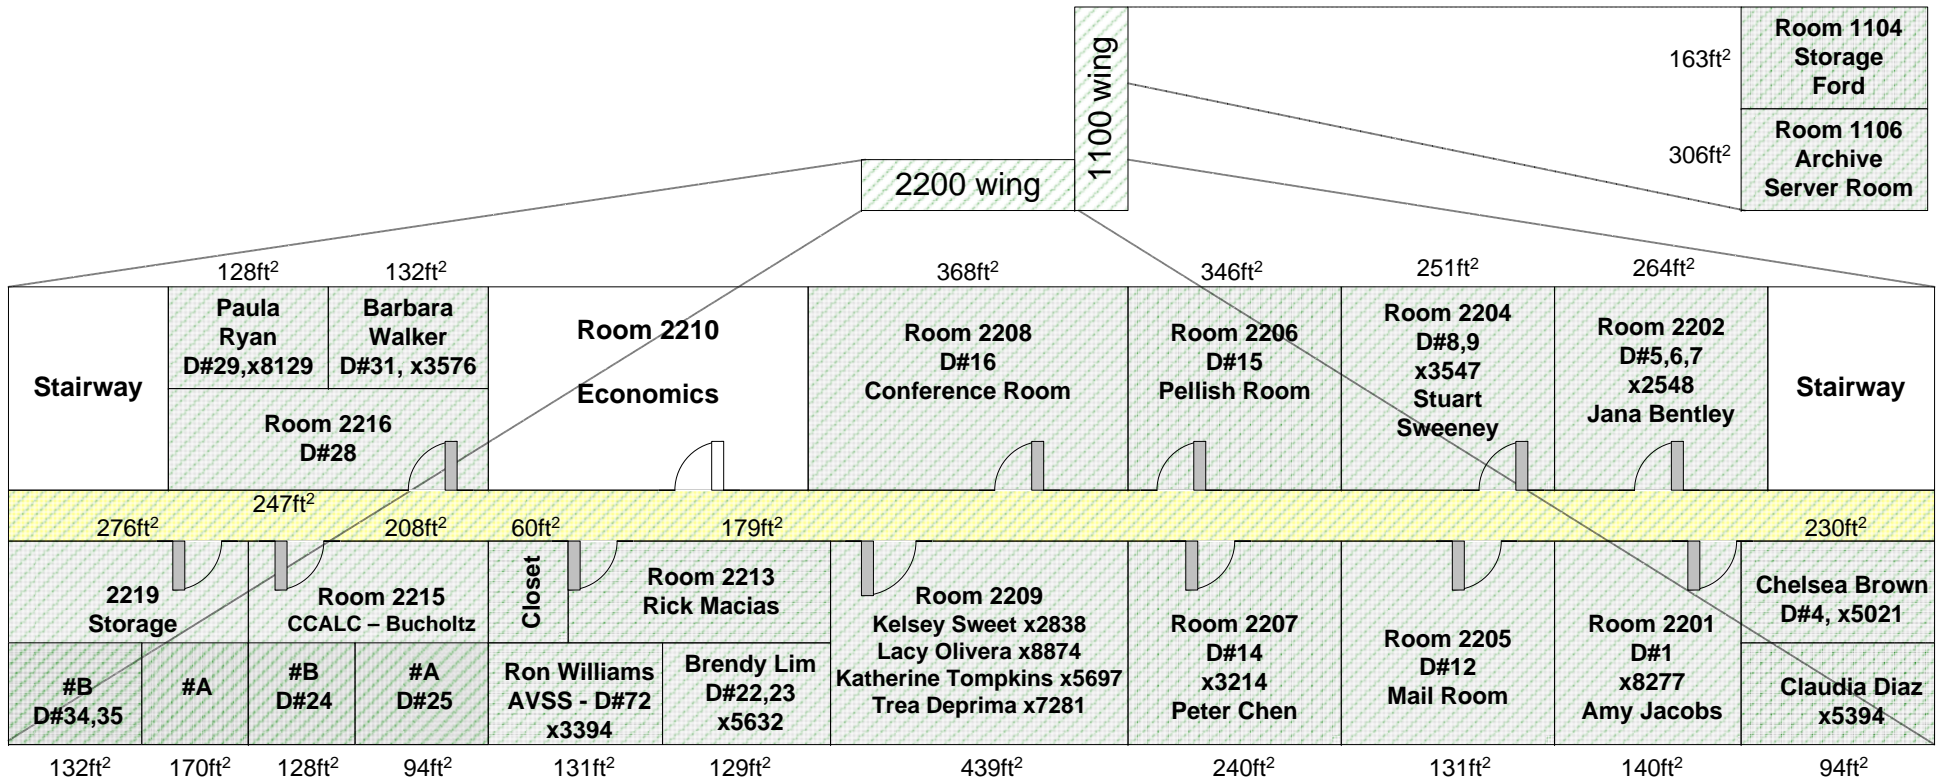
1100 wing

163ft$^2$

Room 1104
Storage
Ford

306ft$^2$

Room 1106
Archive
Server Room

2200 wing

128ft$^2$ 132ft$^2$ 368ft$^2$ 346ft$^2$ 251ft$^2$ 264ft$^2$

Stairway

Paula Ryan D#29,x8129

Barbara Walker D#31, x3576

Room 2216 D#28

Room 2210

Economics

Room 2208 D#16 Conference Room

Room 2206 D#15 Pellish Room

Room 2204 D#8,9 x3547 Stuart Sweeney

Room 2202 D#5,6,7 x2548 Jana Bentley

Stairway

247ft$^2$

276ft$^2$ 208ft$^2$ 60ft$^2$ 179ft$^2$ 230ft$^2$

2219 Storage

Room 2215 CCALC – Bucholtz

Closet

Room 2213 Rick Macias

Room 2209 Kelsey Sweet x2838 Lacy Olivera x8874 Katherine Tompkins x5697 Trea Deprima x7281

Room 2207 D#14 x3214 Peter Chen

Room 2205 D#12 Mail Room

Room 2201 D#1 x8277 Amy Jacobs

Chelsea Brown D#4, x5021

#B D#34,35

#A

#B D#24

#A D#25

Ron Williams AVSS - D#72 x3394

Brendy Lim D#22,23 x5632

Claudia Diaz x5394

132ft$^2$ 170ft$^2$ 128ft$^2$ 94ft$^2$ 131ft$^2$ 129ft$^2$ 439ft$^2$ 240ft$^2$ 131ft$^2$ 140ft$^2$ 94ft$^2$